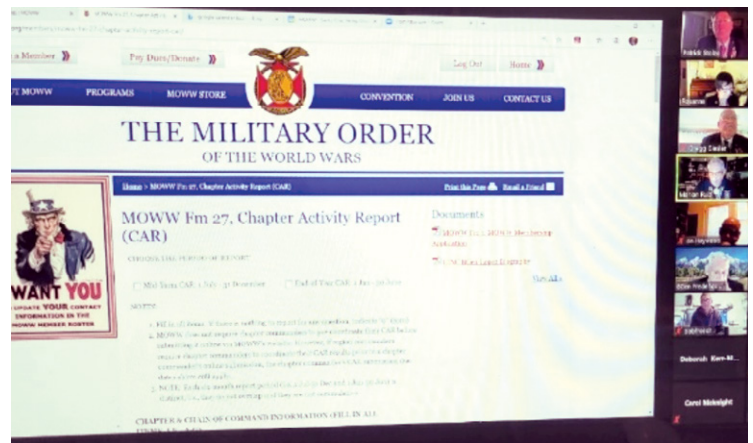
a Member
Pay Dues/Donate
Log Out
Home
MOWW
PROGRAMS
MOWW STORE
CONVENTION
JOIN US
CONTACT US

THE MILITARY ORDER
OF THE WORLD WARS

Home > MOWW Fm 27, Chapter Activity Report (CAR)
Print this Page
Email a Friend

MOWW Fm 27, Chapter Activity Report (CAR)

Documents

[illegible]

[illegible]

View All

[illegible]

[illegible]

NOTES:

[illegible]

CHAPTER & CHAIN OF COMMAND INFORMATION (FILL IN ALL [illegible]

WANT YOU
UPDATE YOUR CONTACT INFORMATION IN THE MOWW MEMBER ROSTER

Deborah Kern-M...
Carol Mcknight